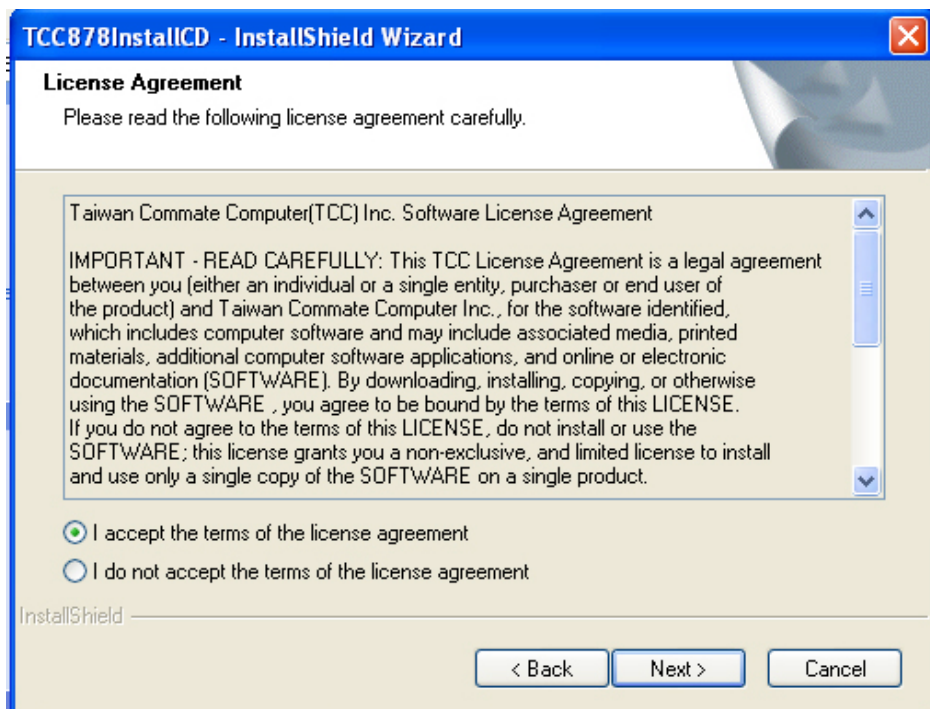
TCC878InstallCD - InstallShield Wizard

License Agreement

Please read the following license agreement carefully.

Taiwan Commate Computer(TCC) Inc. Software License Agreement

IMPORTANT - READ CAREFULLY: This TCC License Agreement is a legal agreement between you (either an individual or a single entity, purchaser or end user of the product) and Taiwan Commate Computer Inc., for the software identified, which includes computer software and may include associated media, printed materials, additional computer software applications, and online or electronic documentation (SOFTWARE). By downloading, installing, copying, or otherwise using the SOFTWARE , you agree to be bound by the terms of this LICENSE. If you do not agree to the terms of this LICENSE, do not install or use the SOFTWARE; this license grants you a non-exclusive, and limited license to install and use only a single copy of the SOFTWARE on a single product.

I accept the terms of the license agreement

I do not accept the terms of the license agreement

InstallShield

< Back

Next >

Cancel